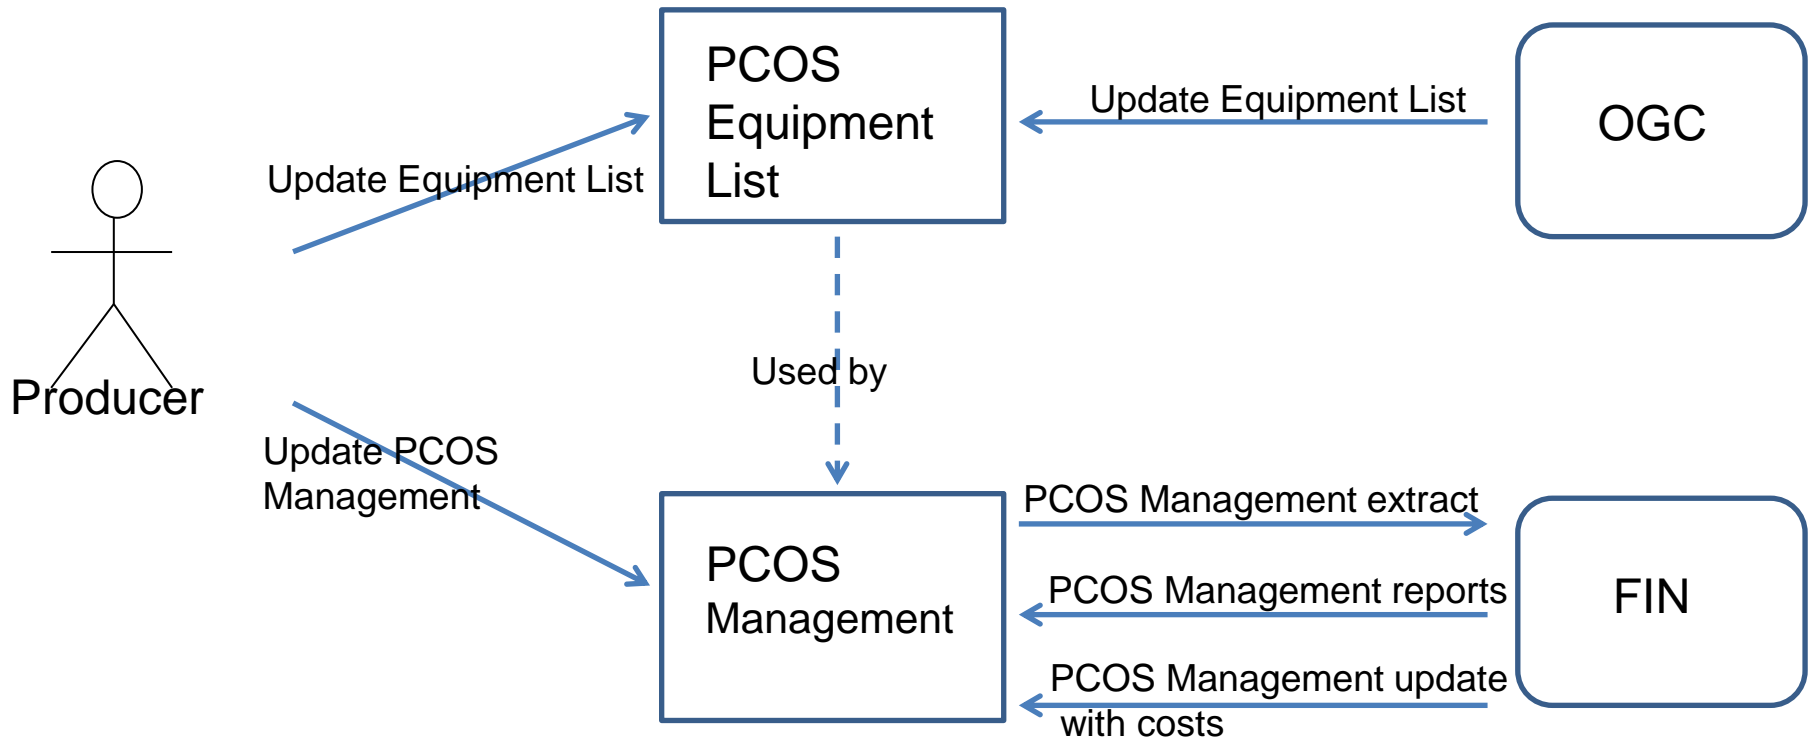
PCOS Equipment List

Update Equipment List

OGC

Update Equipment List

Producer

Used by

Update PCOS Management

PCOS Management

PCOS Management extract

PCOS Management reports

FIN

PCOS Management update with costs